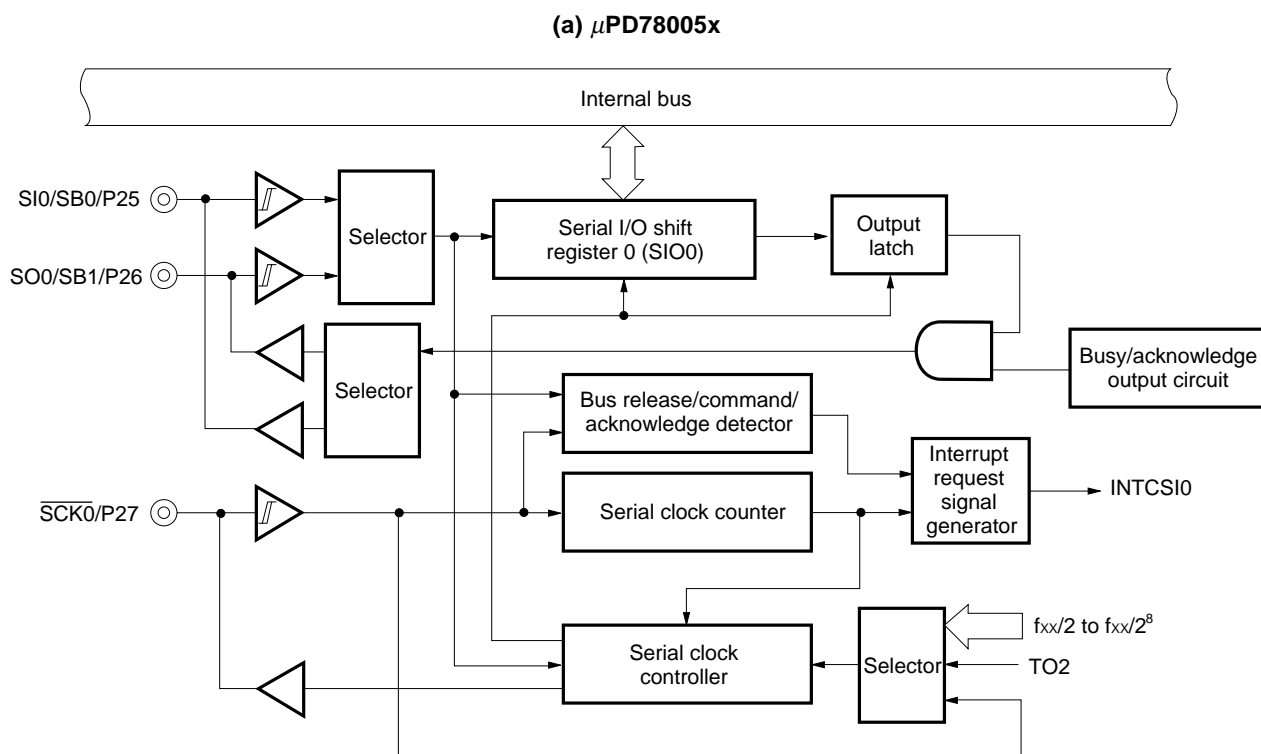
(a) $\mu$PD78005x

Internal bus

SI0/SB0/P25

SO0/SB1/P26

Selector

Serial I/O shift register 0 (SIO0)

Output latch

Selector

Busy/acknowledge output circuit

Bus release/command/ acknowledge detector

Interrupt request signal generator

INTCSI0

$\overline{SCK0}$/P27

Serial clock counter

Serial clock controller

Selector

$f_{XX}/2$ to $f_{XX}/2^8$

TO2